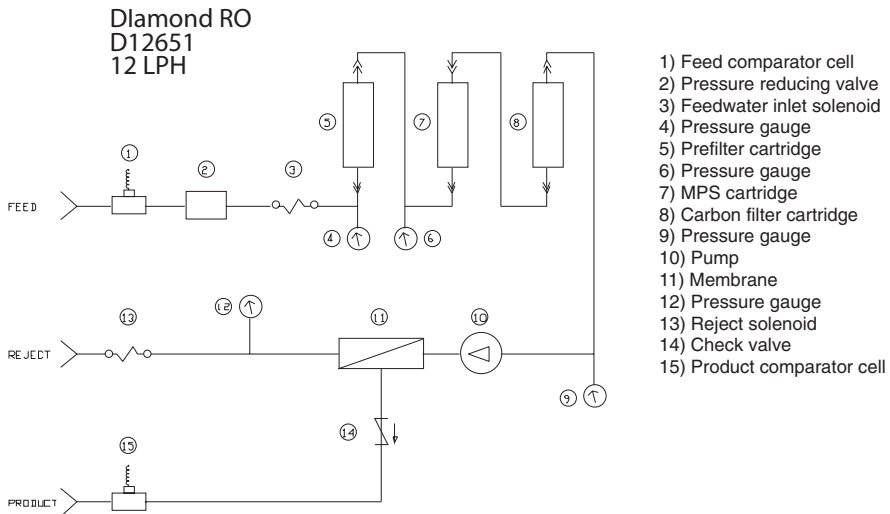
DIamond RO
D12651
12 LPH

1
2
3
5
7
8
FEED
4
6
13
12
11
10
REJECT
9
15
14
PRODUCT

1) Feed comparator cell
2) Pressure reducing valve
3) Feedwater inlet solenoid
4) Pressure gauge
5) Prefilter cartridge
6) Pressure gauge
7) MPS cartridge
8) Carbon filter cartridge
9) Pressure gauge
10) Pump
11) Membrane
12) Pressure gauge
13) Reject solenoid
14) Check valve
15) Product comparator cell